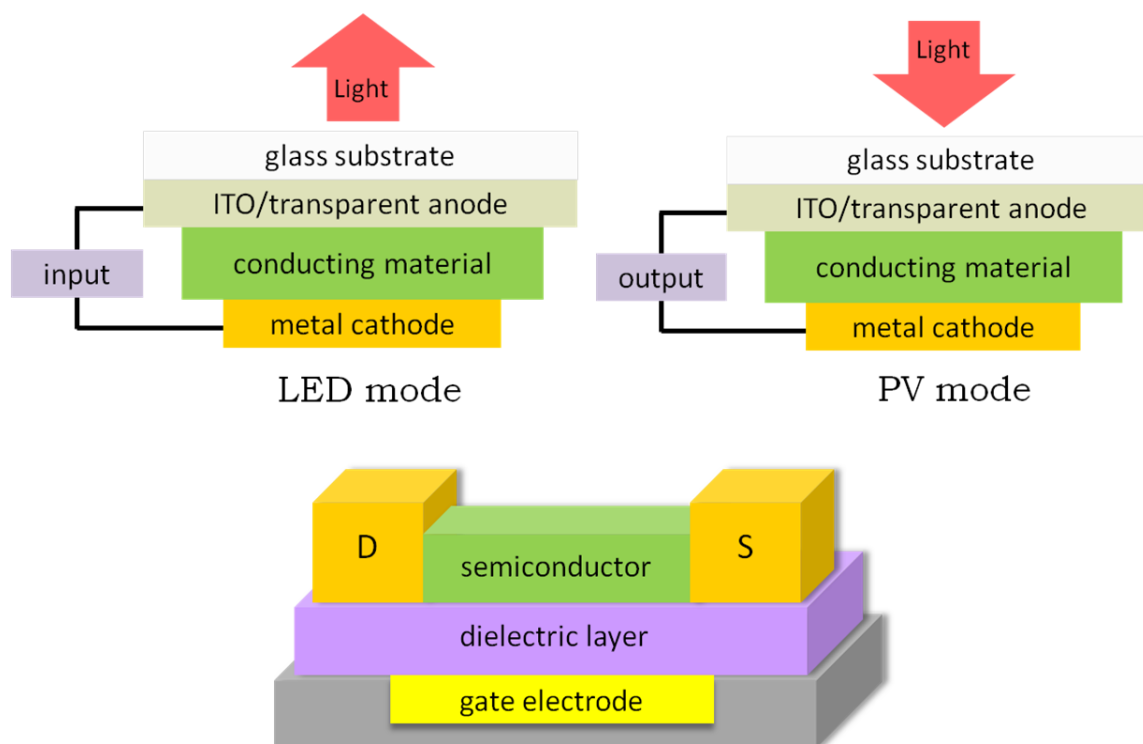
Light

glass substrate

ITO/transparent anode

input

conducting material

metal cathode

LED mode

Light

glass substrate

ITO/transparent anode

output

conducting material

metal cathode

PV mode

D

semiconductor

S

dielectric layer

gate electrode